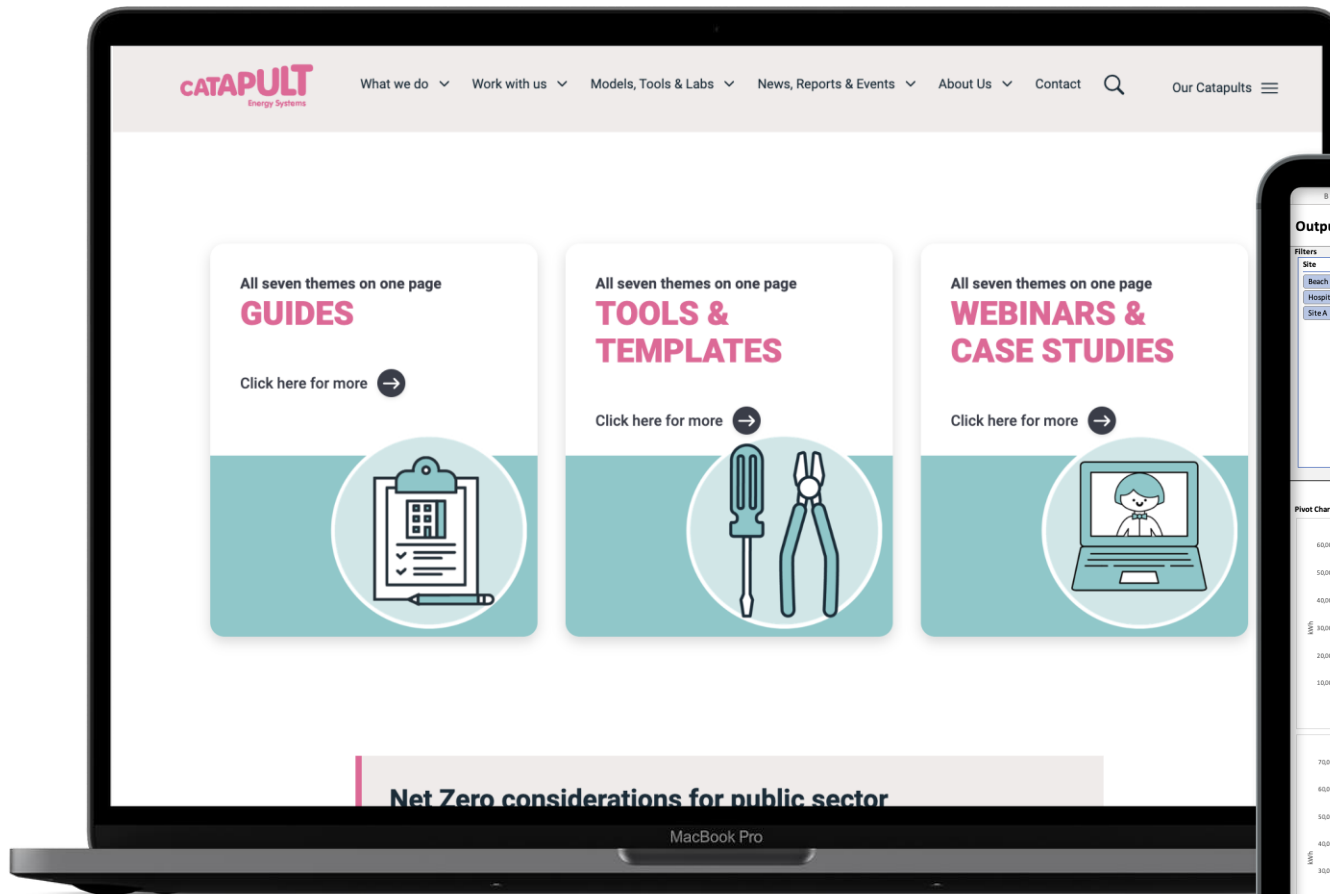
CATAPULT Energy Systems

What we do Work with us Models, Tools & Labs News, Reports & Events About Us Contact Our Catapults

All seven themes on one page
GUIDES

Click here for more

All seven themes on one page
TOOLS & TEMPLATES

Click here for more

All seven themes on one page
WEBINARS & CASE STUDIES

Click here for more

Net Zero considerations for public sector

MacBook Pro

Outpu

Filters
Site
Beach
Hospit
Site A

Pivot Char

60,0
50,0
40,0
kWh 30,0
20,0
10,0

70,0
60,0
50,0
40,0
kWh
30,0